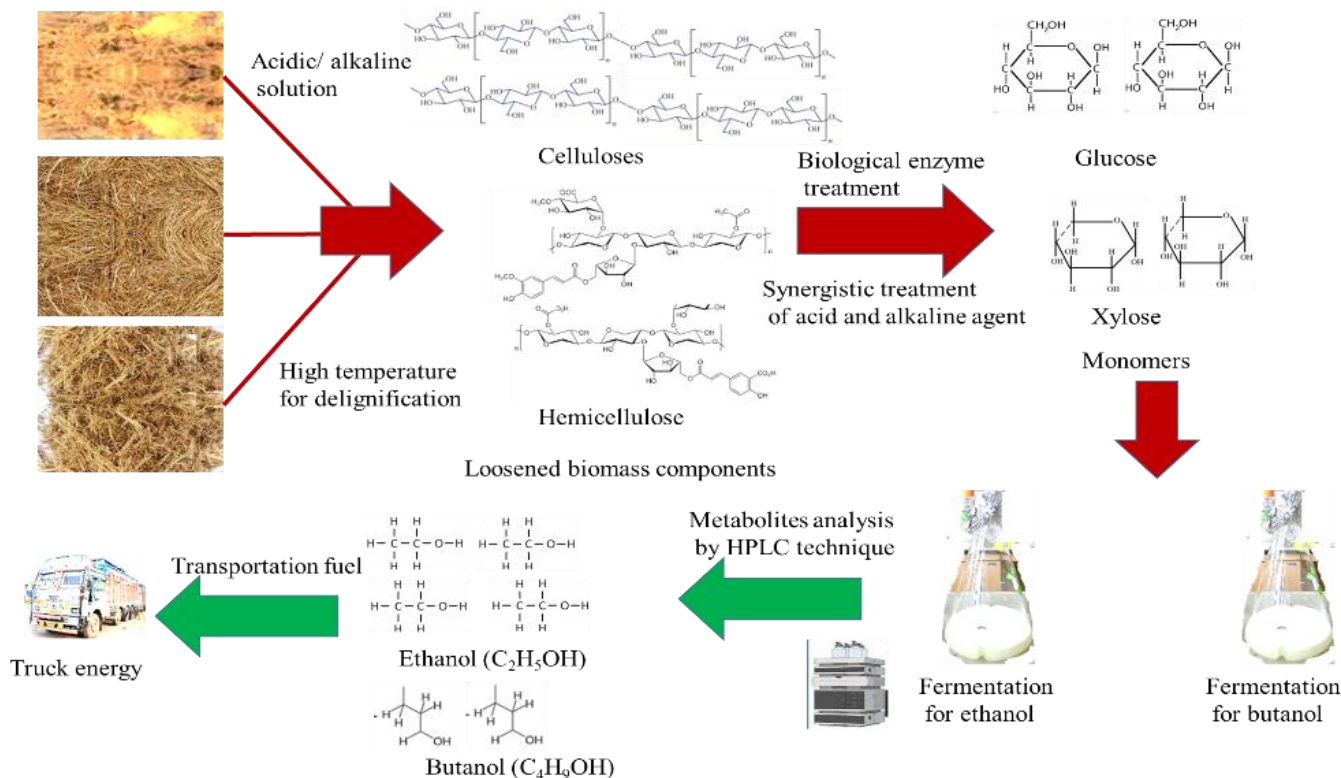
Acidic/ alkaline solution

High temperature for delignification

Celluloses

Hemicellulose

Loosened biomass components

Biological enzyme treatment

Synergistic treatment of acid and alkaline agent

Glucose

Xylose

Monomers

Fermentation for ethanol

Fermentation for butanol

Metabolites analysis by HPLC technique

Ethanol ($C_2H_5OH$)

Butanol ($C_4H_9OH$)

Transportation fuel

Truck energy